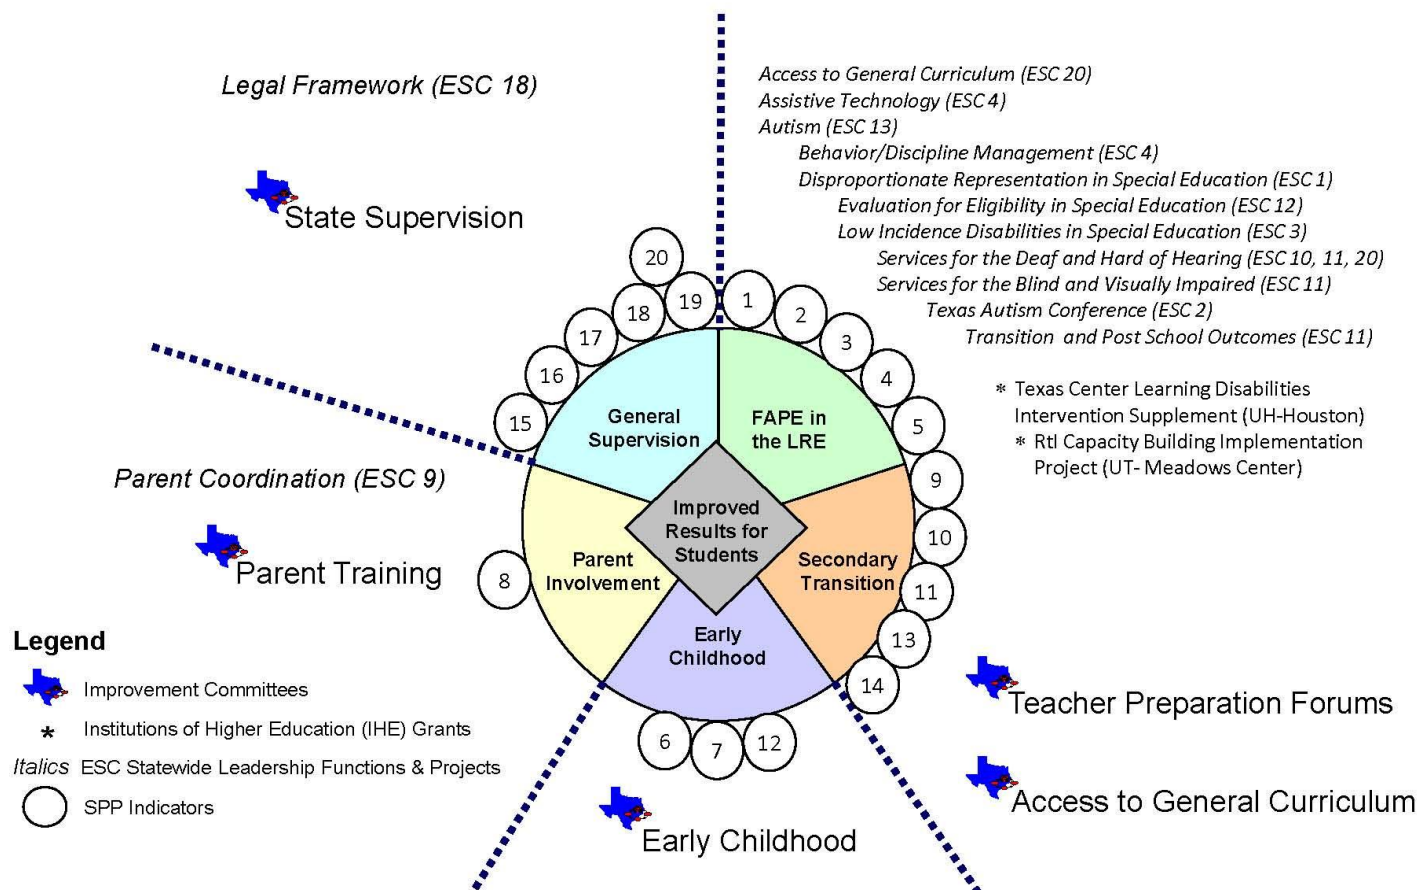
*Legal Framework (ESC 18)*

State Supervision

*Access to General Curriculum (ESC 20)*
*Assistive Technology (ESC 4)*
*Autism (ESC 13)*
*Behavior/Discipline Management (ESC 4)*
*Disproportionate Representation in Special Education (ESC 1)*
*Evaluation for Eligibility in Special Education (ESC 12)*
*Low Incidence Disabilities in Special Education (ESC 3)*
*Services for the Deaf and Hard of Hearing (ESC 10, 11, 20)*
*Services for the Blind and Visually Impaired (ESC 11)*
*Texas Autism Conference (ESC 2)*
*Transition and Post School Outcomes (ESC 11)*

* Texas Center Learning Disabilities Intervention Supplement (UH-Houston)
* RtI Capacity Building Implementation Project (UT- Meadows Center)

20
19
18
17
16
15
1
2
3
4
5
9
10
11
13
14
8
6
7
12

General Supervision

FAPE in the LRE

Improved Results for Students

Parent Involvement

Secondary Transition

Early Childhood

*Parent Coordination (ESC 9)*

Parent Training

Legend

Improvement Committees

* Institutions of Higher Education (IHE) Grants

*Italics* ESC Statewide Leadership Functions & Projects

SPP Indicators

Teacher Preparation Forums

Access to General Curriculum

Early Childhood